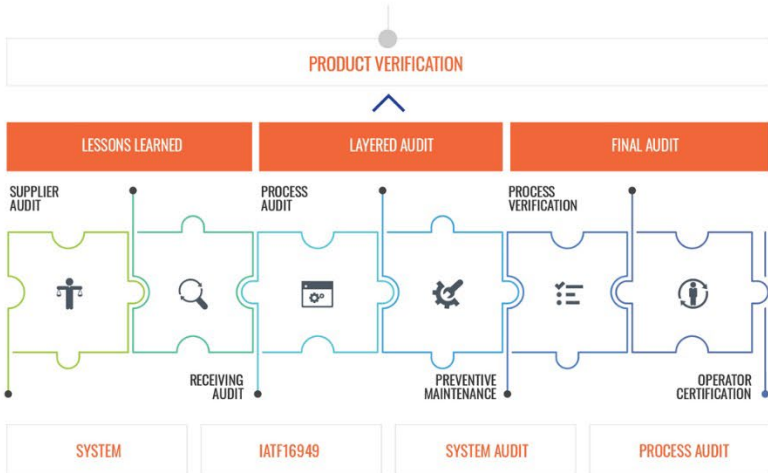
PRODUCT VERIFICATION

LESSONS LEARNED

LAYERED AUDIT

FINAL AUDIT

SUPPLIER AUDIT

PROCESS AUDIT

PROCESS VERIFICATION

RECEIVING AUDIT

PREVENTIVE MAINTENANCE

OPERATOR CERTIFICATION

SYSTEM

IATF16949

SYSTEM AUDIT

PROCESS AUDIT